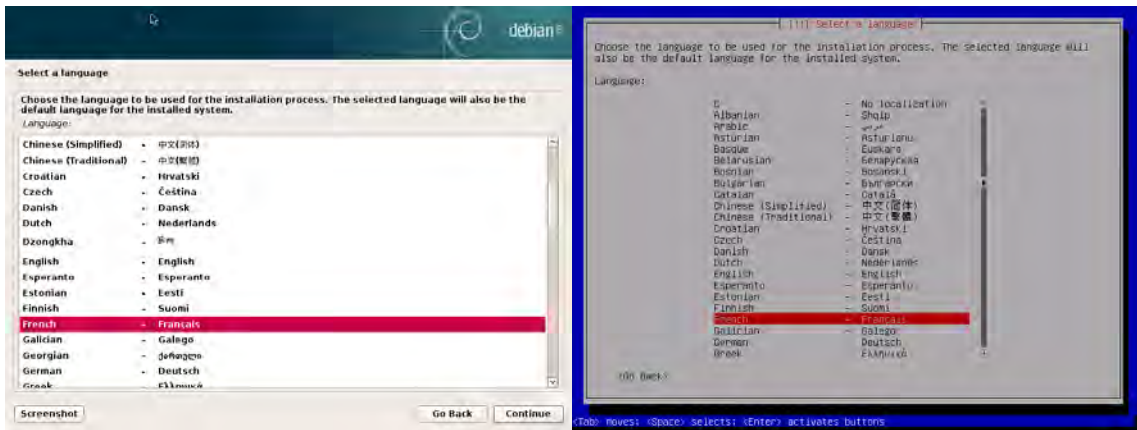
debian

Select a language

Choose the language to be used for the installation process. The selected language will also be the default language for the installed system.

Language:

| | | |
|---|---|---|
| Chinese (Simplified) | - | 中文(简体) |
| Chinese (Traditional) | - | 中文(繁體) |
| Croatian | - | Hrvatski |
| Czech | - | Čeština |
| Danish | - | Dansk |
| Dutch | - | Nederlands |
| Dzongkha | - | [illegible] |
| English | - | English |
| Esperanto | - | Esperanto |
| Estonian | - | Eesti |
| Finnish | - | Suomi |
| French | - | Français |
| Galician | - | Galego |
| Georgian | - | ქართული |
| German | - | Deutsch |
| Greek | - | Ελληνικά |

Screenshot

Go Back

Continue

[!!] Select a language

Choose the language to be used for the installation process. The selected language will also be the default language for the installed system.

Language:

| | | |
|---|---|---|
| C | - | No localization |
| Albanian | - | Shqip |
| Arabic | - | عربي |
| Asturian | - | Asturianu |
| Basque | - | Euskara |
| Belarusian | - | Беларуская |
| Bosnian | - | Bosanski |
| Bulgarian | - | Български |
| Catalan | - | Català |
| Chinese (Simplified) | - | 中文(简体) |
| Chinese (Traditional) | - | 中文(繁體) |
| Croatian | - | Hrvatski |
| Czech | - | Čeština |
| Danish | - | Dansk |
| Dutch | - | Nederlands |
| English | - | English |
| Esperanto | - | Esperanto |
| Estonian | - | Eesti |
| Finnish | - | Suomi |
| French | - | Français |
| Galician | - | Galego |
| German | - | Deutsch |
| Greek | - | Ελληνικά |

<Go Back>

<Tab> moves; <Space> selects; <Enter> activates buttons